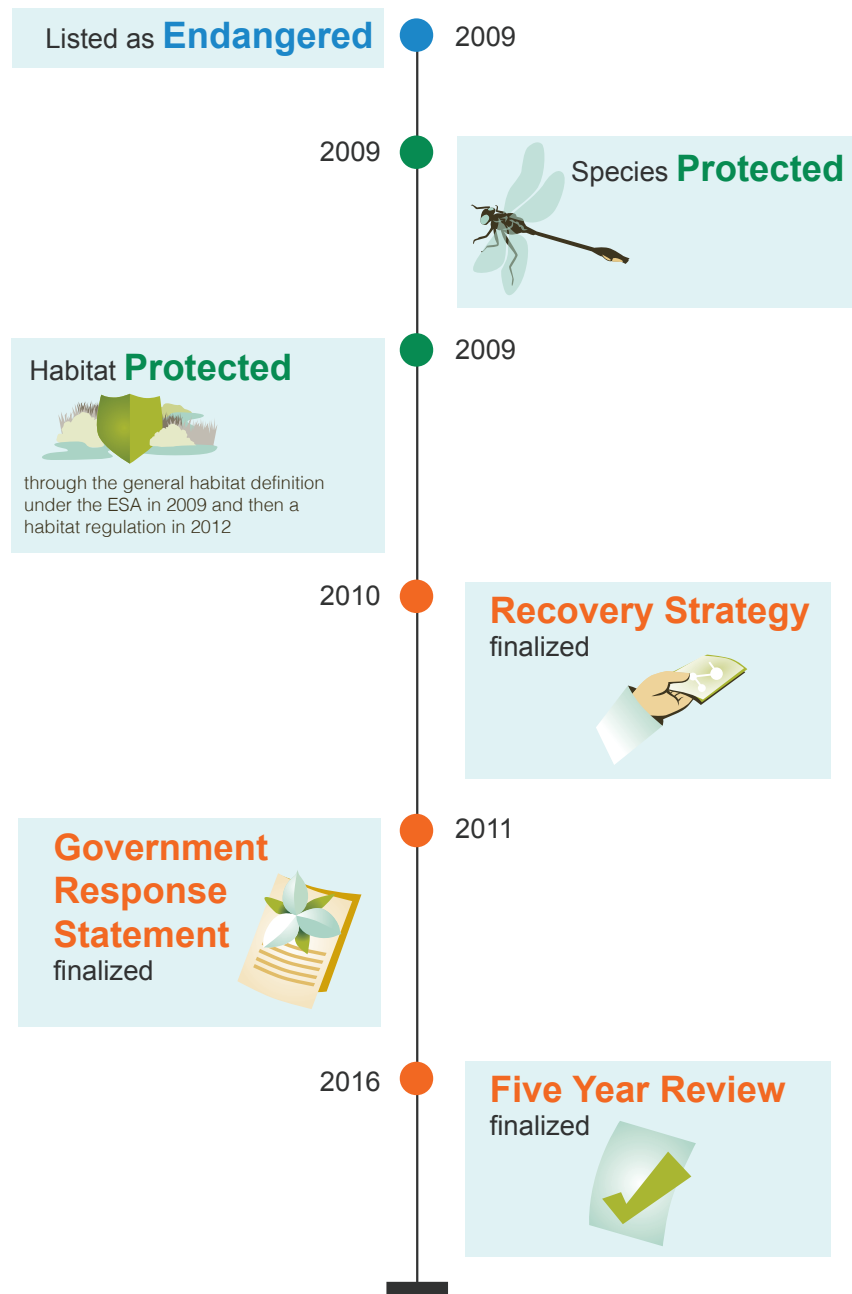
Listed as Endangered

2009

2009

Species Protected

Habitat Protected

through the general habitat definition under the ESA in 2009 and then a habitat regulation in 2012

2009

2010

Recovery Strategy finalized

Government Response Statement finalized

2011

2016

Five Year Review finalized